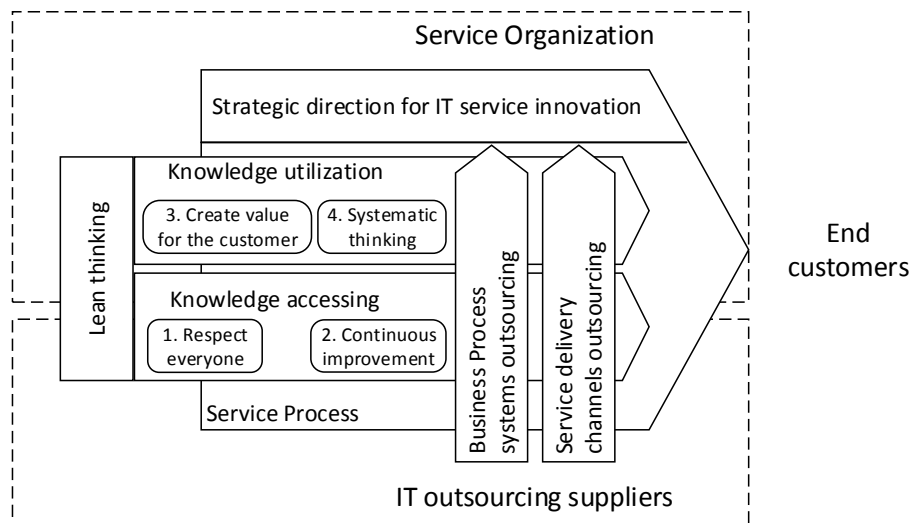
Service Organization

Strategic direction for IT service innovation

Lean thinking

Knowledge utilization

3. Create value for the customer

4. Systematic thinking

Knowledge accessing

1. Respect everyone

2. Continuous improvement

Service Process

Business Process systems outsourcing

Service delivery channels outsourcing

End customers

IT outsourcing suppliers